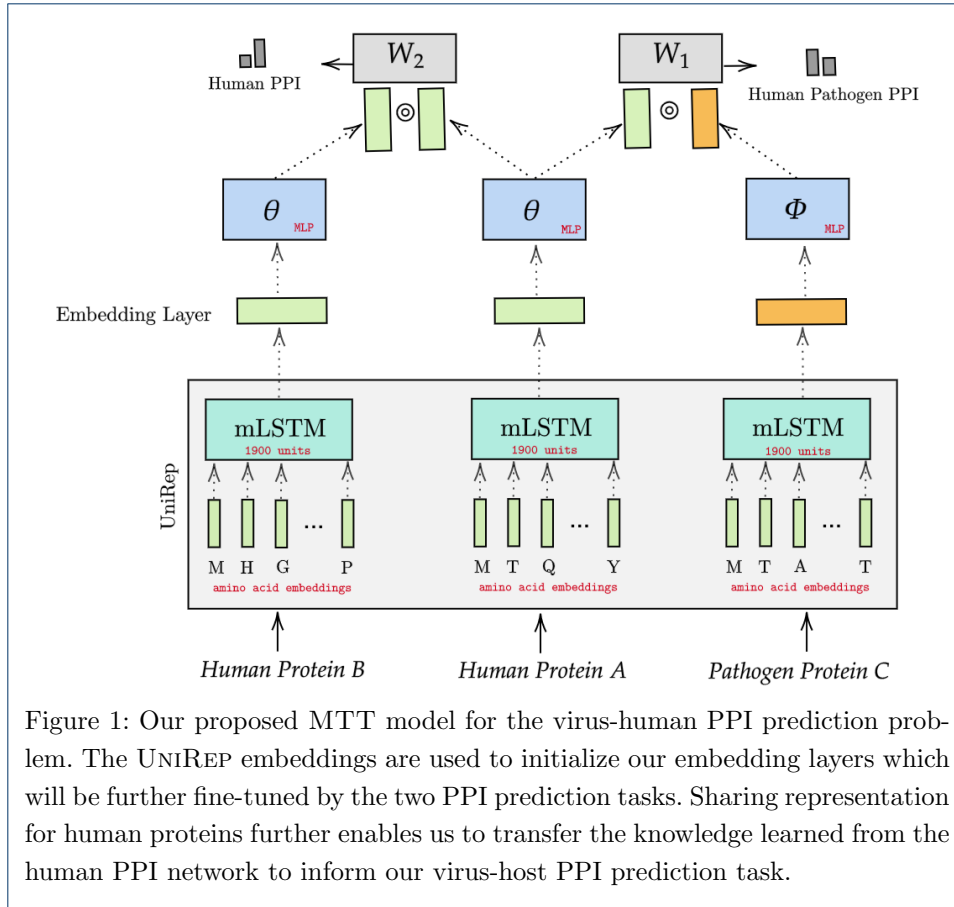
$W_2$

Human PPI

$W_1$

Human Pathogen PPI

$\odot$

$\odot$

$\theta$ MLP

$\theta$ MLP

$\Phi$ MLP

Embedding Layer

UniRep

mLSTM 1900 units

mLSTM 1900 units

mLSTM 1900 units

...

...

...

M H G P

amino acid embeddings

M T Q Y

amino acid embeddings

M T A T

amino acid embeddings

Human Protein B

Human Protein A

Pathogen Protein C

Figure 1: Our proposed MTT model for the virus-human PPI prediction problem. The UniRep embeddings are used to initialize our embedding layers which will be further fine-tuned by the two PPI prediction tasks. Sharing representation for human proteins further enables us to transfer the knowledge learned from the human PPI network to inform our virus-host PPI prediction task.